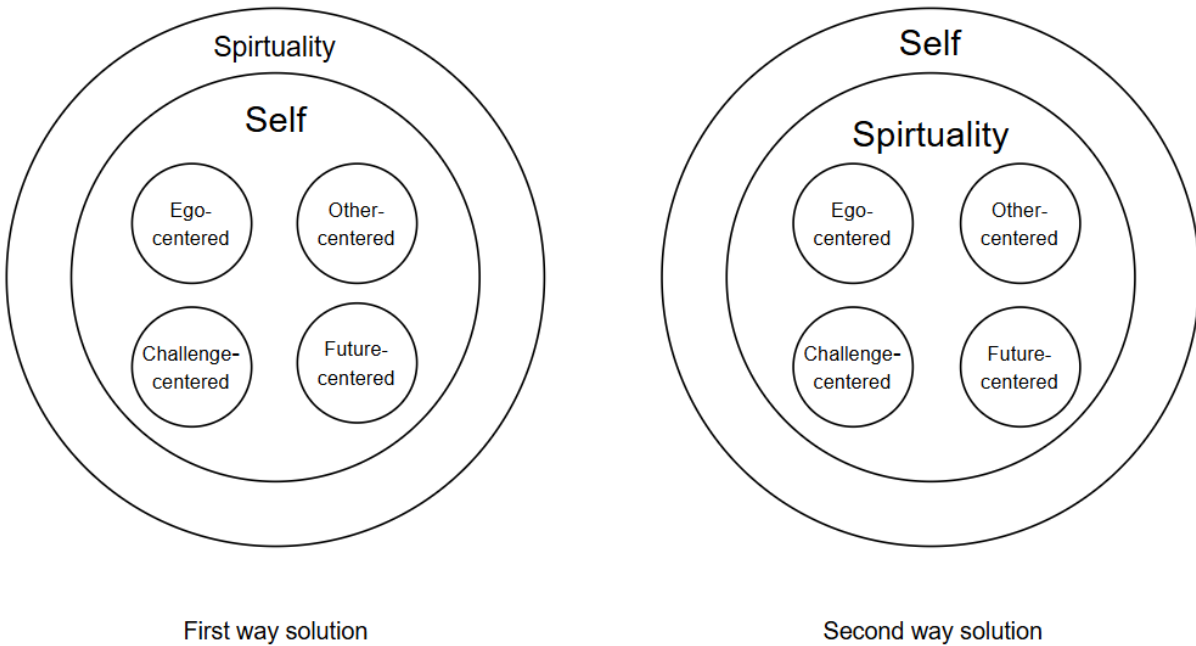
Spirtuality

Self

Ego-centered

Other-centered

Challenge-centered

Future-centered

First way solution

Self

Spirtuality

Ego-centered

Other-centered

Challenge-centered

Future-centered

Second way solution